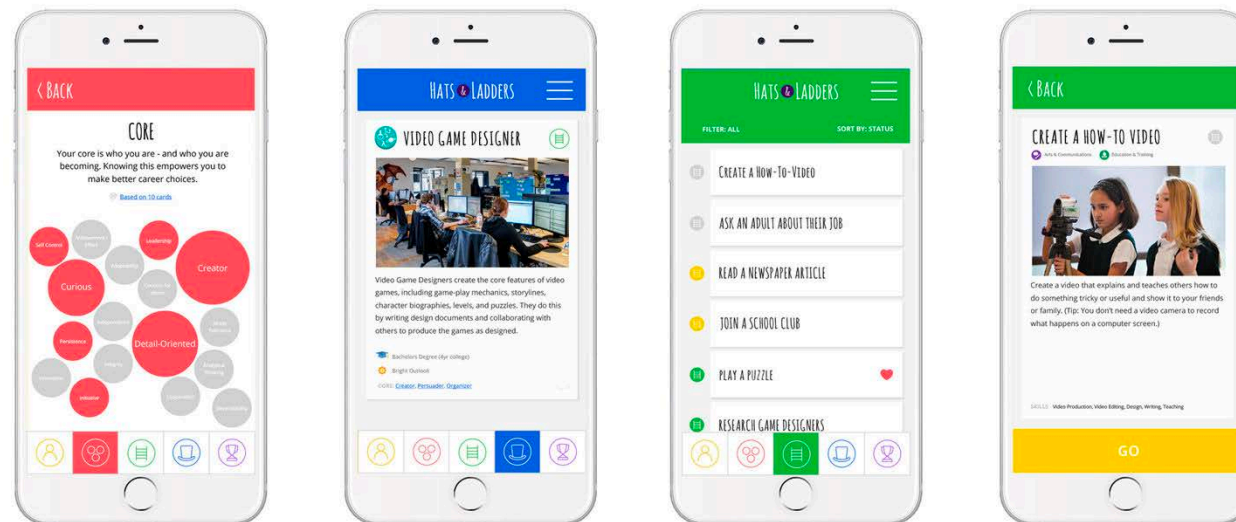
‹ BACK

CORE

Your core is who you are - and who you are becoming. Knowing this empowers you to make better career choices.

Based on 10 cards

Self Control
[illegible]
Leadership
Adaptability
Creator
Curious
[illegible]
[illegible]
Persistence
Detail-Oriented
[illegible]
Integrity
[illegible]
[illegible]
Initiative
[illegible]
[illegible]

HATS & LADDERS

VIDEO GAME DESIGNER

Video Game Designers create the core features of video games, including game-play mechanics, storylines, character biographies, levels, and puzzles. They do this by writing design documents and collaborating with others to produce the games as designed.

Bachelors Degree (4yr college)

Bright Outlook

CORE: Creator, Persuader, Organizer

HATS & LADDERS

FILTER: ALL

SORT BY: STATUS

CREATE A HOW-TO-VIDEO

ASK AN ADULT ABOUT THEIR JOB

READ A NEWSPAPER ARTICLE

JOIN A SCHOOL CLUB

PLAY A PUZZLE

RESEARCH GAME DESIGNERS

‹ BACK

CREATE A HOW-TO VIDEO

Arts & Communications

Education & Training

Create a video that explains and teaches others how to do something tricky or useful and show it to your friends or family. (Tip: You don't need a video camera to record what happens on a computer screen.)

SKILLS: Video Production, Video Editing, Design, Writing, Teaching

GO